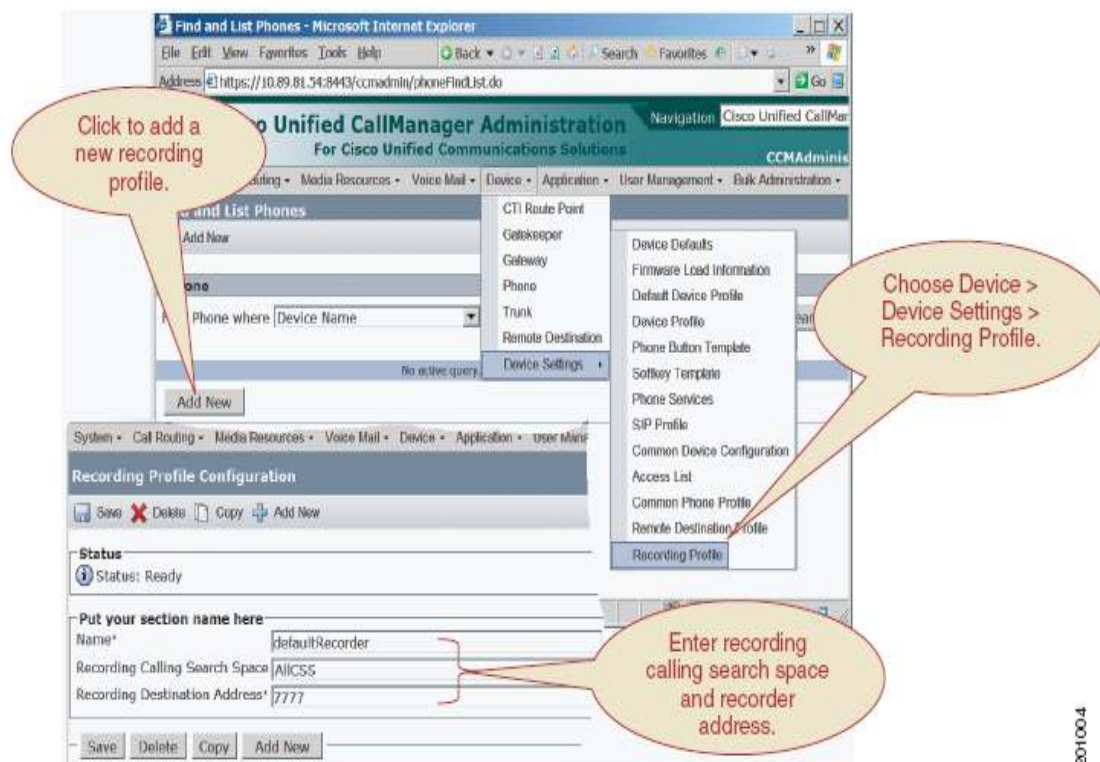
Find and List Phones - Microsoft Internet Explorer

File Edit View Favorites Tools Help

Back Search Favorites

Address https://10.89.81.54:8443/ccmadmin/phoneFindList.do

Go

Click to add a new recording profile.

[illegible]o Unified CallManager Administration
For Cisco Unified Communications Solutions

Navigation Cisco Unified CallMan

CCMAdminis

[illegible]outing • Media Resources • Voice Mail • Device • Application • User Management • Bulk Administration •

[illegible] and List Phones

Add New

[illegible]one

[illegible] Phone where Device Name

No active query

Add New

CTI Route Point
Gatekeeper
Gateway
Phone
Trunk
Remote Destination
Device Settings

Device Defaults
Firmware Load Information
Default Device Profile
Device Profile
Phone Button Template
Softkey Template
Phone Services
SIP Profile
Common Device Configuration
Access List
Common Phone Profile
Remote Destination Profile
Recording Profile

Choose Device > Device Settings > Recording Profile.

System • Call Routing • Media Resources • Voice Mail • Device • Application • User Mana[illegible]

Recording Profile Configuration

Save Delete Copy Add New

Status
Status: Ready

Put your section name here
Name* defaultRecorder
Recording Calling Search Space AllCSS
Recording Destination Address* 7777

Enter recording calling search space and recorder address.

Save Delete Copy Add New

201004